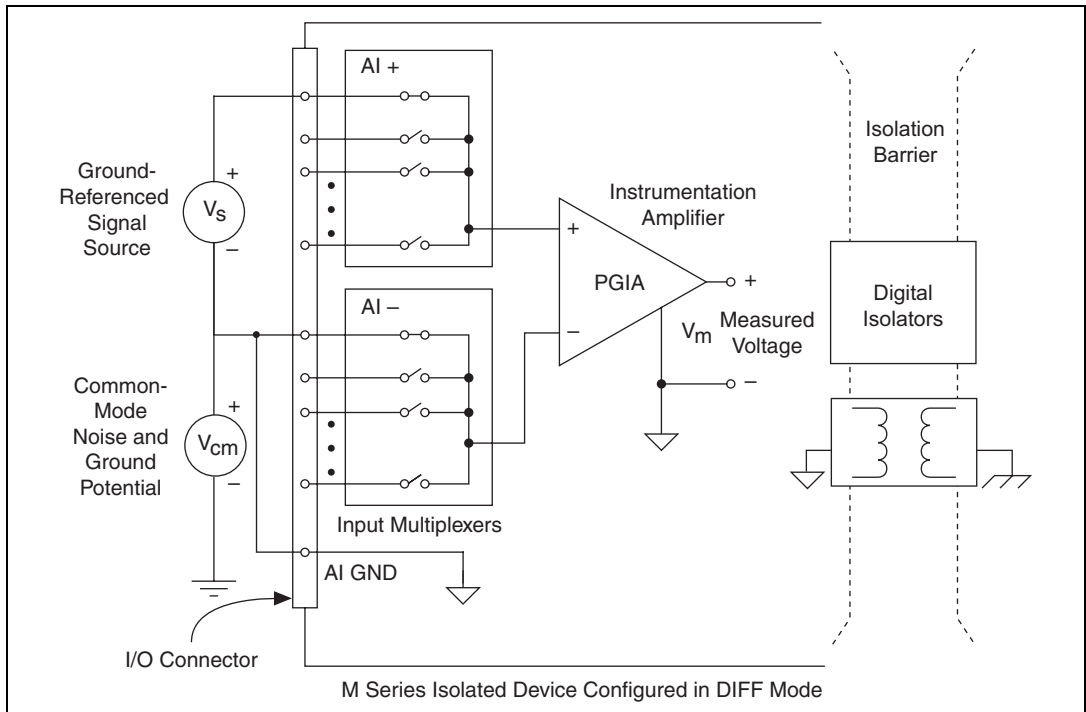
AI +

Isolation Barrier

Ground-Referenced Signal Source

+

$V_s$

–

Instrumentation Amplifier

+

PGIA

+

Digital Isolators

AI –

–

$V_m$ Measured Voltage

Common-Mode Noise and Ground Potential

+

$V_{cm}$

–

–

Input Multiplexers

AI GND

I/O Connector

M Series Isolated Device Configured in DIFF Mode